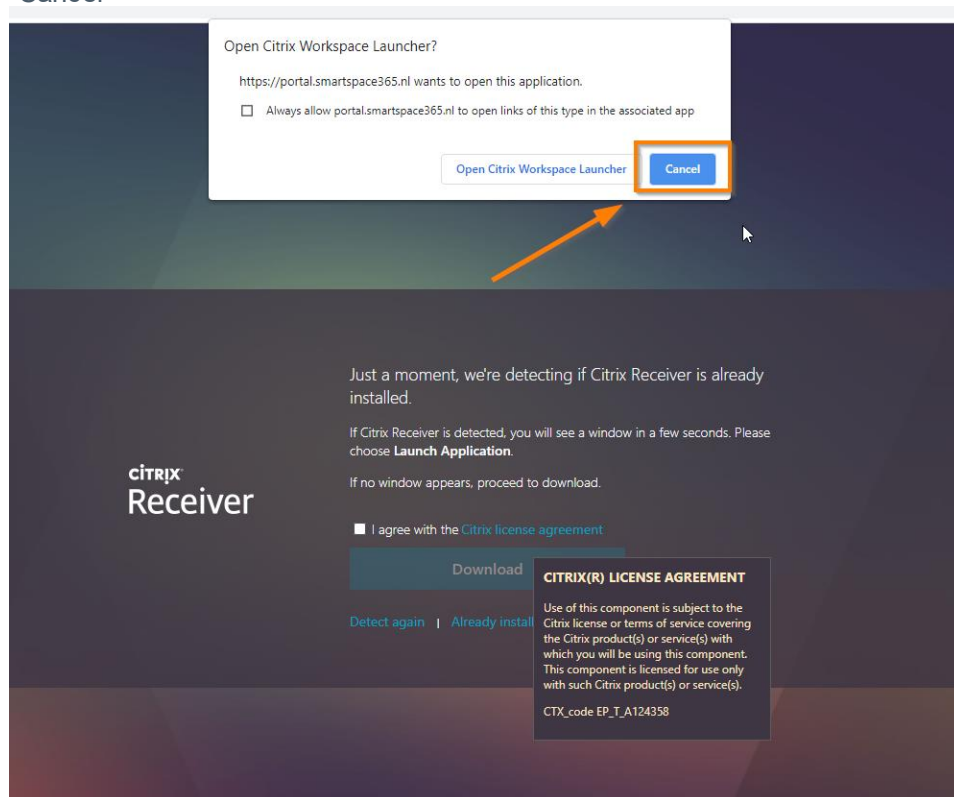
Cancel

Open Citrix Workspace Launcher?

https://portal.smartspace365.nl wants to open this application.

Always allow portal.smartspace365.nl to open links of this type in the associated app

Open Citrix Workspace Launcher

Cancel

citrix
Receiver

Just a moment, we're detecting if Citrix Receiver is already installed.

If Citrix Receiver is detected, you will see a window in a few seconds. Please choose **Launch Application**.

If no window appears, proceed to download.

I agree with the Citrix license agreement

Download

Detect again | Already install

CITRIX(R) LICENSE AGREEMENT

Use of this component is subject to the Citrix license or terms of service covering the Citrix product(s) or service(s) with which you will be using this component. This component is licensed for use only with such Citrix product(s) or service(s).

CTX_code EP_T_A124358